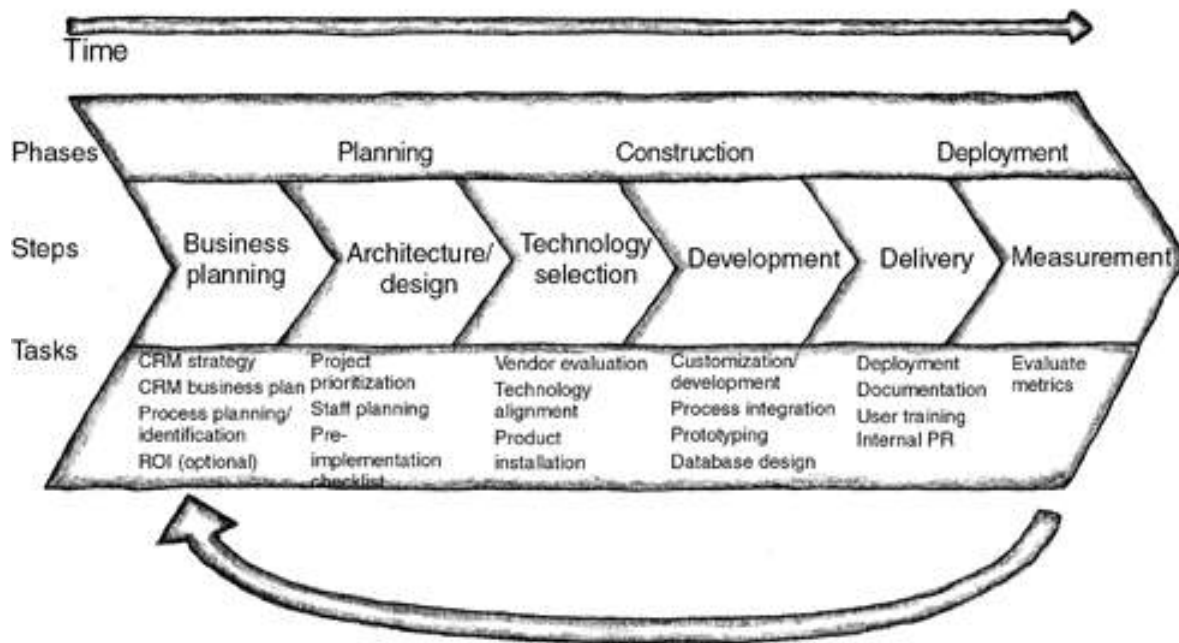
Time

Phases

Planning

Construction

Deployment

Steps

Business planning

Architecture/ design

Technology selection

Development

Delivery

Measurement

Tasks

CRM strategy
CRM business plan
Process planning/ identification
ROI (optional)

Project prioritization
Staff planning
Pre-implementation checklist

Vendor evaluation
Technology alignment
Product installation

Customization/ development
Process integration
Prototyping
Database design

Deployment
Documentation
User training
Internal PR

Evaluate metrics